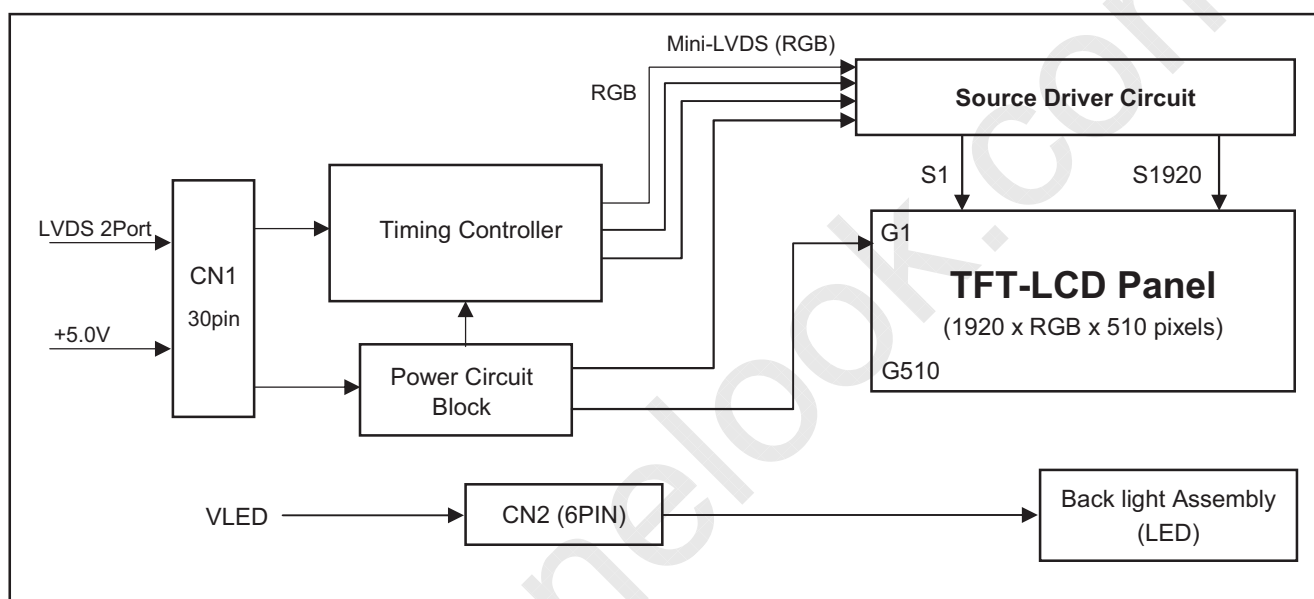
Mini-LVDS (RGB)

RGB

Source Driver Circuit

S1

S1920

LVDS 2Port

CN1

30pin

+5.0V

Timing Controller

Power Circuit Block

G1

TFT-LCD Panel

(1920 x RGB x 510 pixels)

G510

VLED

CN2 (6PIN)

Back light Assembly (LED)

nelook.com